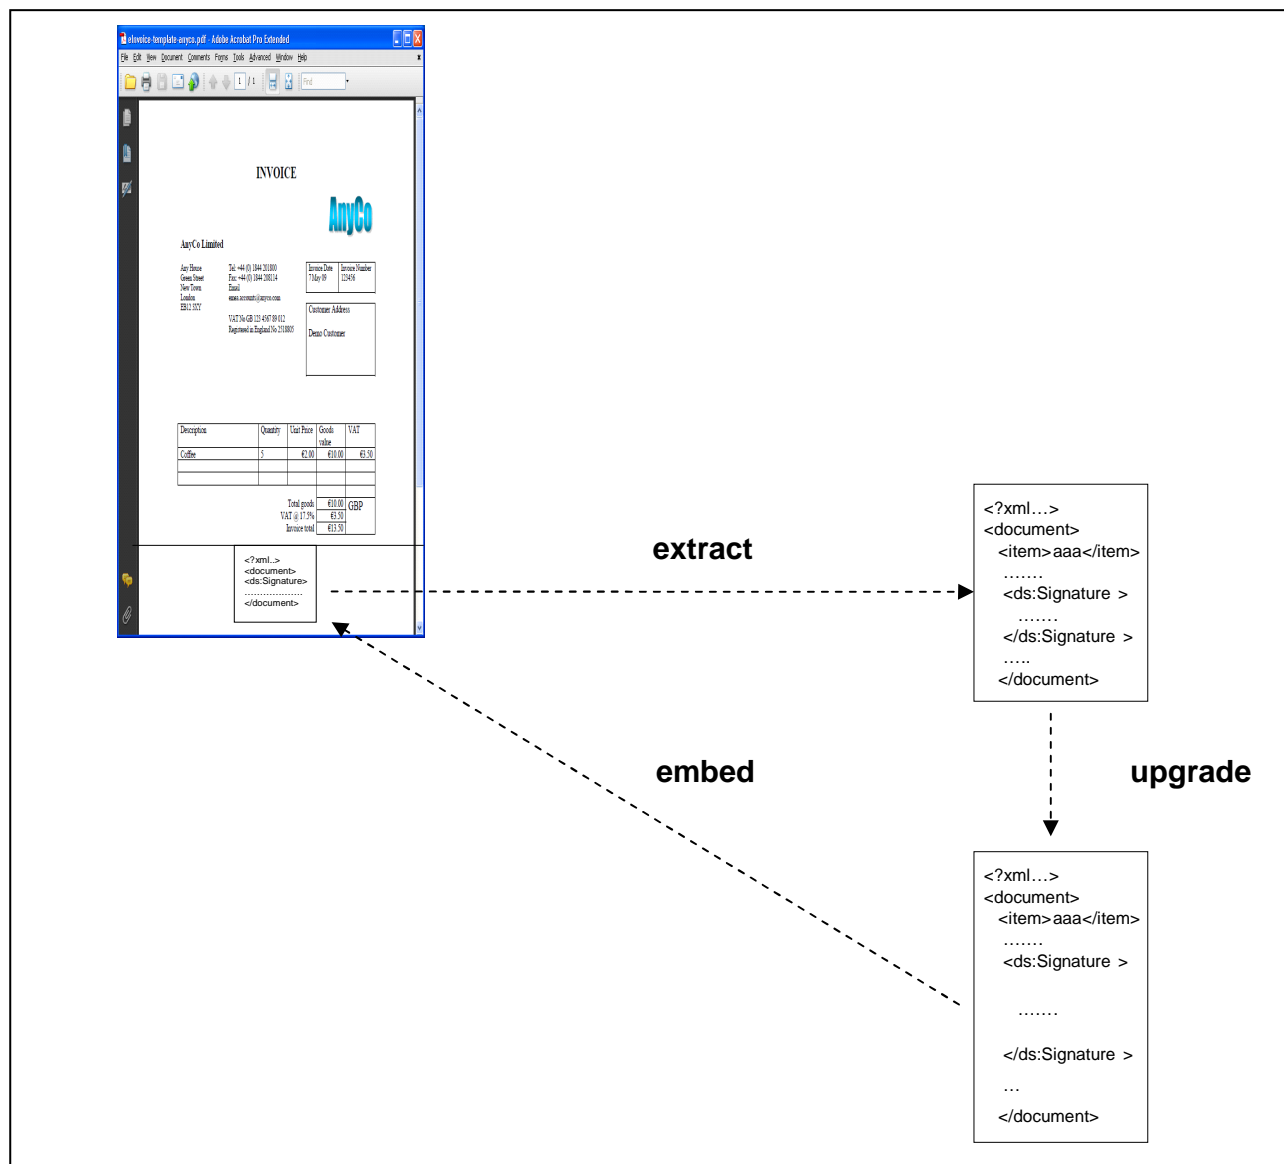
eInvoice-template-anyco.pdf - Adobe Acrobat Pro Extended

File Edit View Document Comments Forms Tools Advanced Window Help

1 / 1

Find

INVOICE

AnyCo

AnyCo Limited

Any House
Green Street
New Town
London
EB12 3XY

Tel: +44 (0) 1844 201800
Fax: +44 (0) 1844 200314
Email
aaaa.accounts@anyco.com

VAT No GB 123 4567 89 012
Registered in England No 2318805

| Invoice Date | Invoice Number |
|---|---|
| 7 May 09 | 123456 |

Customer Address

Demo Customer

| Description | Quantity | Unit Price | Goods value | VAT |
|---|---|---|---|---|
| Coffee | 5 | €2.00 | €10.00 | €3.50 |
| | | | | |
| | | | | |

Total goods €10.00 GBP
VAT @ 17.5% €3.50
Invoice total €13.50

<?xml..>
<document>
<ds:Signature>
..................
</document>

extract

<?xml…>
<document>
<item>aaa</item>
…….
<ds:Signature >
…….
</ds:Signature >
…..
</document>

embed

upgrade

<?xml…>
<document>
<item>aaa</item>
…….
<ds:Signature >
…….
</ds:Signature >
…
</document>